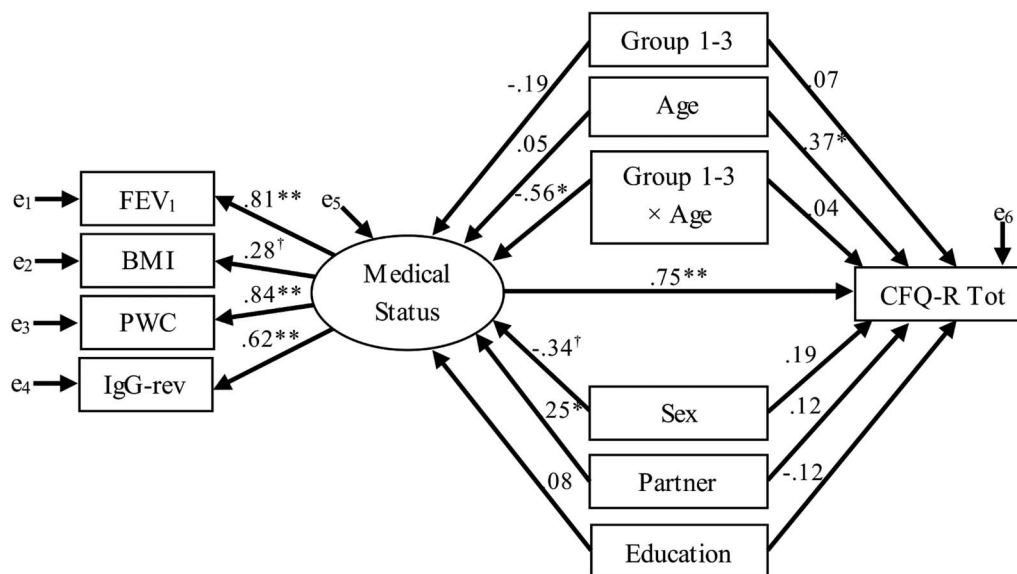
Group 1-3

Age

Group 1-3
× Age

-.19

.05

-.56*

.07

.37*

.04

$e_1$ FEV$_1$

$e_2$ BMI

$e_3$ PWC

$e_4$ IgG-rev

.81**

.28$^\dagger$

.84**

.62**

$e_5$

Medical Status

.75**

$e_6$

CFQ-R Tot

-.34$^\dagger$

25*

.08

Sex

Partner

Education

.19

.12

-.12